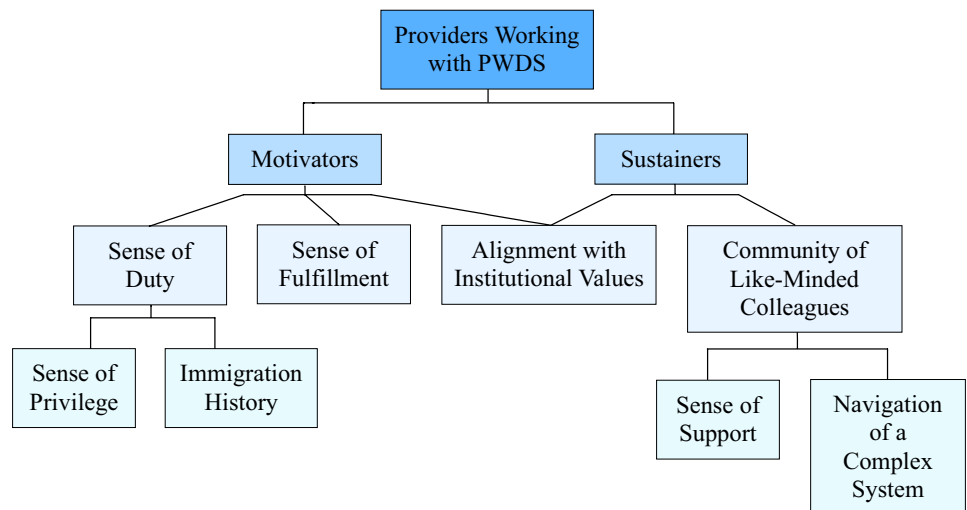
Providers Working with PWDS

Motivators

Sustainers

Sense of Duty

Sense of Fulfillment

Alignment with Institutional Values

Community of Like-Minded Colleagues

Sense of Privilege

Immigration History

Sense of Support

Navigation of a Complex System